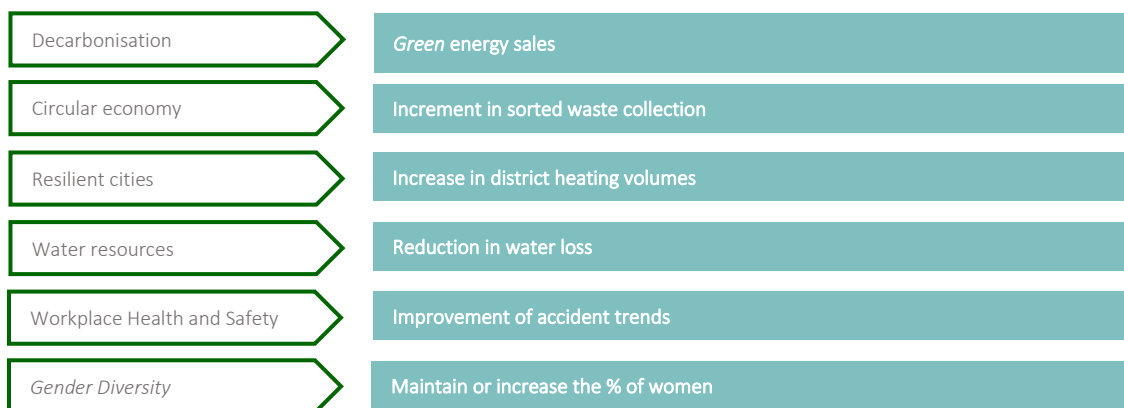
Decarbonisation

Green energy sales

Circular economy

Increment in sorted waste collection

Resilient cities

Increase in district heating volumes

Water resources

Reduction in water loss

Workplace Health and Safety

Improvement of accident trends

Gender Diversity

Maintain or increase the % of women